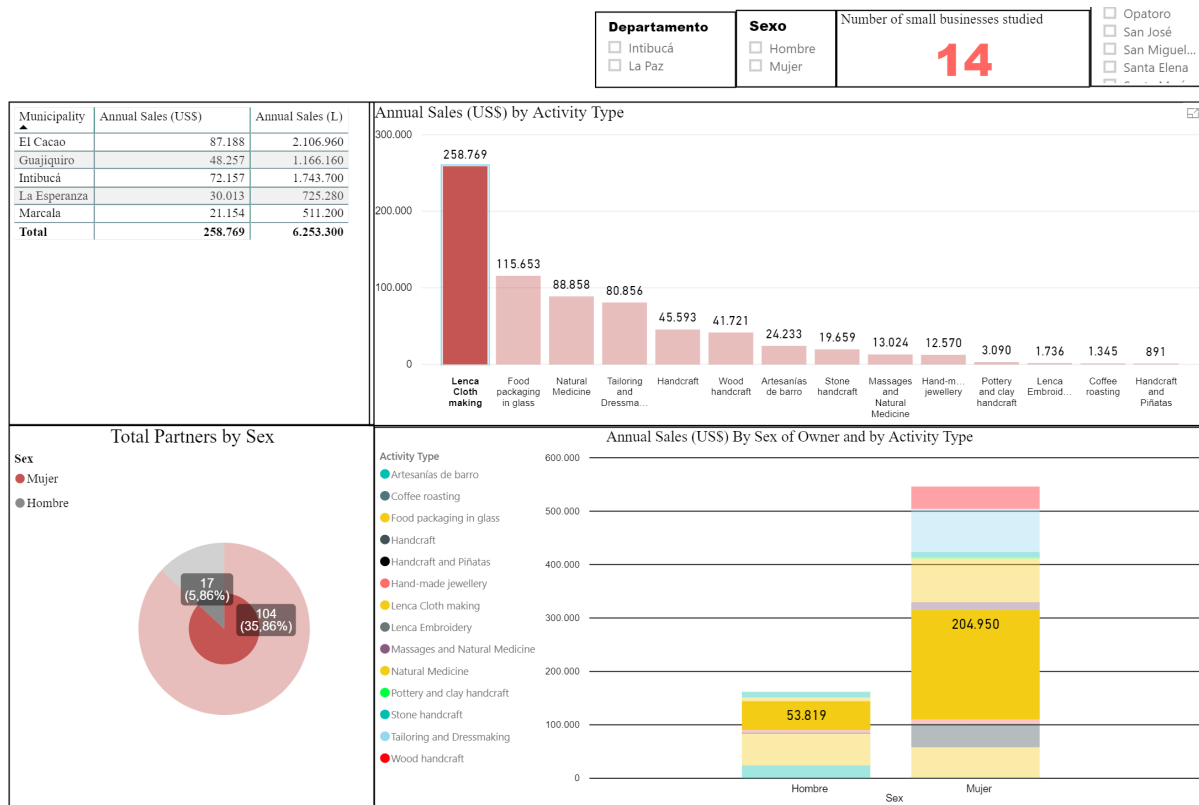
Departamento
Intibucá
La Paz

Sexo
Hombre
Mujer

Number of small businesses studied
14

Opatoro
San José
San Miguel...
Santa Elena

| Municipality | Annual Sales (US$) | Annual Sales (L) |
|---|---|---|
| El Cacao | 87.188 | 2.106.960 |
| Guajiquiro | 48.257 | 1.166.160 |
| Intibucá | 72.157 | 1.743.700 |
| La Esperanza | 30.013 | 725.280 |
| Marcala | 21.154 | 511.200 |
| Total | 258.769 | 6.253.300 |

Annual Sales (US$) by Activity Type

300.000
200.000
100.000
0

258.769 Lenca Cloth making
115.653 Food packaging in glass
88.858 Natural Medicine
80.856 Tailoring and Dressma...
45.593 Handcraft
41.721 Wood handcraft
24.233 Artesanías de barro
19.659 Stone handcraft
13.024 Massages and Natural Medicine
12.570 Hand-m... jewellery
3.090 Pottery and clay handcraft
1.736 Lenca Embroid...
1.345 Coffee roasting
891 Handcraft and Piñatas

Total Partners by Sex
Sex
Mujer
Hombre

17
(5,86%)
104
(35,86%)

Annual Sales (US$) By Sex of Owner and by Activity Type

Activity Type
Artesanías de barro
Coffee roasting
Food packaging in glass
Handcraft
Handcraft and Piñatas
Hand-made jewellery
Lenca Cloth making
Lenca Embroidery
Massages and Natural Medicine
Natural Medicine
Pottery and clay handcraft
Stone handcraft
Tailoring and Dressmaking
Wood handcraft

600.000
500.000
400.000
300.000
200.000
100.000
0

53.819
204.950

Hombre
Mujer
Sex